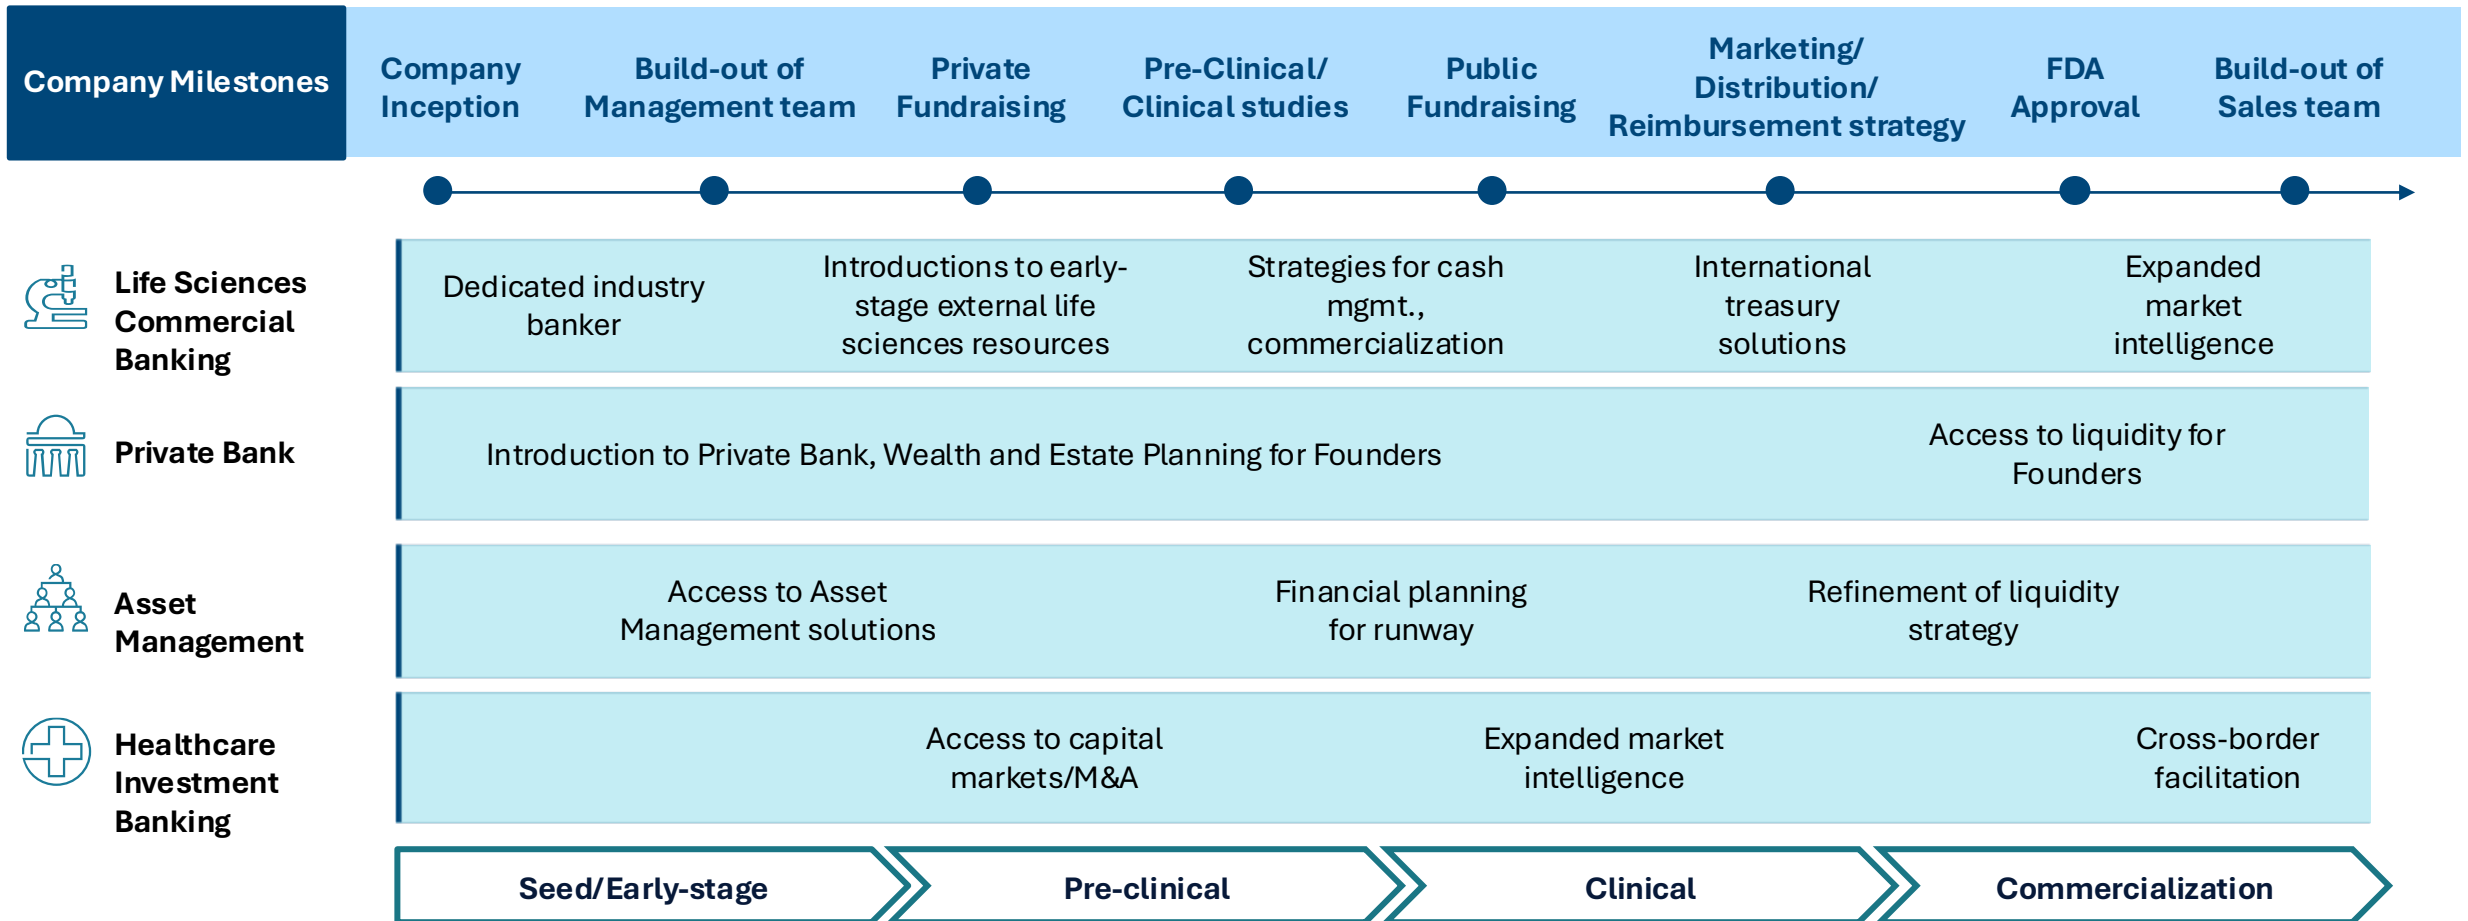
Company Milestones

Company Inception

Build-out of Management team

Private Fundraising

Pre-Clinical/ Clinical studies

Public Fundraising

Marketing/ Distribution/ Reimbursement strategy

FDA Approval

Build-out of Sales team

Life Sciences Commercial Banking

Dedicated industry banker

Introductions to early-stage external life sciences resources

Strategies for cash mgmt., commercialization

International treasury solutions

Expanded market intelligence

Private Bank

Introduction to Private Bank, Wealth and Estate Planning for Founders

Access to liquidity for Founders

Asset Management

Access to Asset Management solutions

Financial planning for runway

Refinement of liquidity strategy

Healthcare Investment Banking

Access to capital markets/M&A

Expanded market intelligence

Cross-border facilitation

Seed/Early-stage

Pre-clinical

Clinical

Commercialization